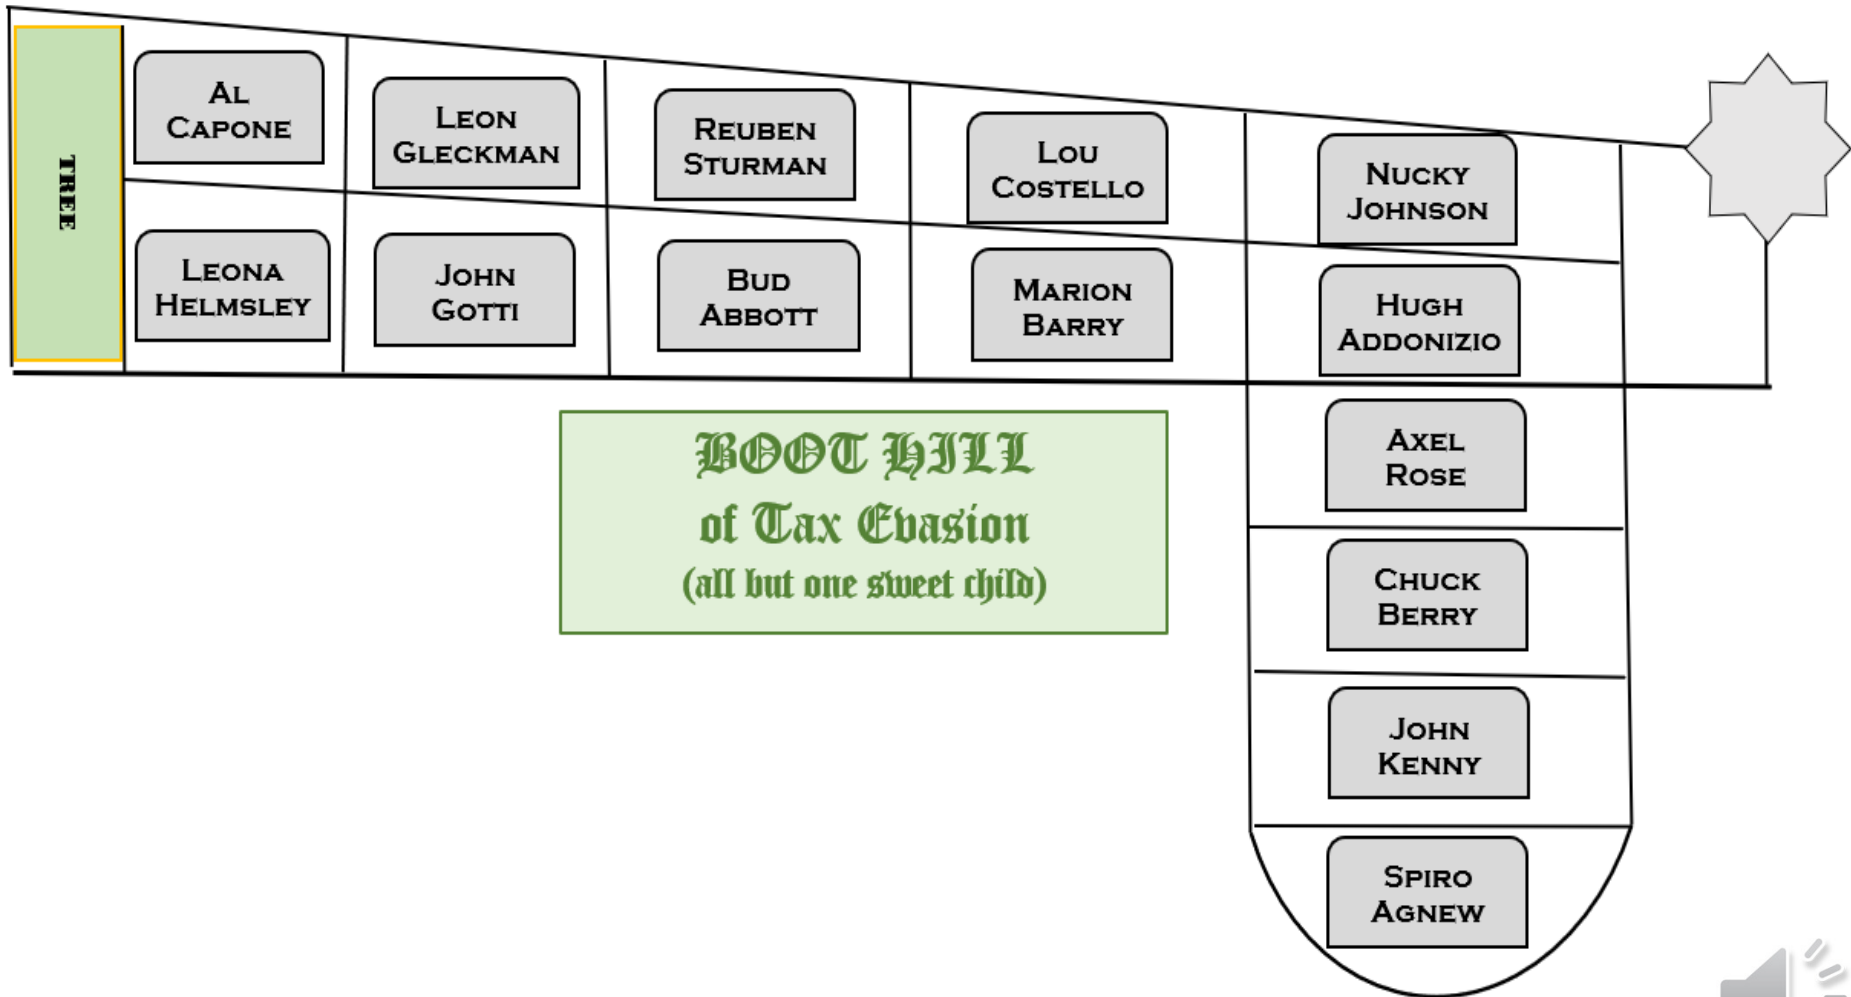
TREE

Al Capone

Leon Gleckman

Reuben Sturman

Lou Costello

Nucky Johnson

Leona Helmsley

John Gotti

Bud Abbott

Marion Barry

Hugh Addonizio

Axel Rose

Chuck Berry

John Kenny

Spiro Agnew

BOOT HILL
of Tax Evasion
(all but one sweet child)